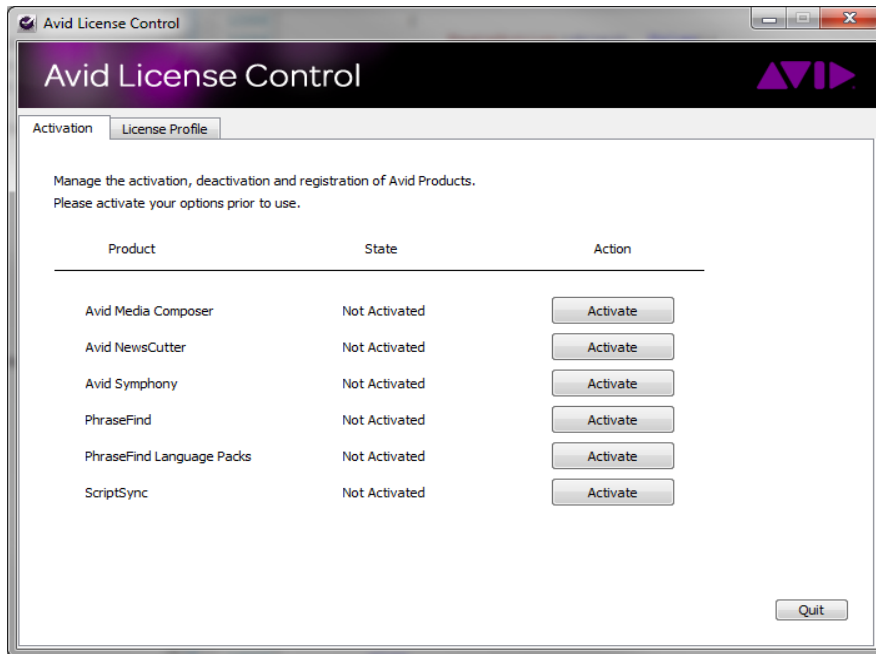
Avid License Control

Avid License Control

AVID

Activation | License Profile

Manage the activation, deactivation and registration of Avid Products.
Please activate your options prior to use.

| Product | State | Action |
|---|---|---|
| Avid Media Composer | Not Activated | Activate |
| Avid NewsCutter | Not Activated | Activate |
| Avid Symphony | Not Activated | Activate |
| PhraseFind | Not Activated | Activate |
| PhraseFind Language Packs | Not Activated | Activate |
| ScriptSync | Not Activated | Activate |

Quit